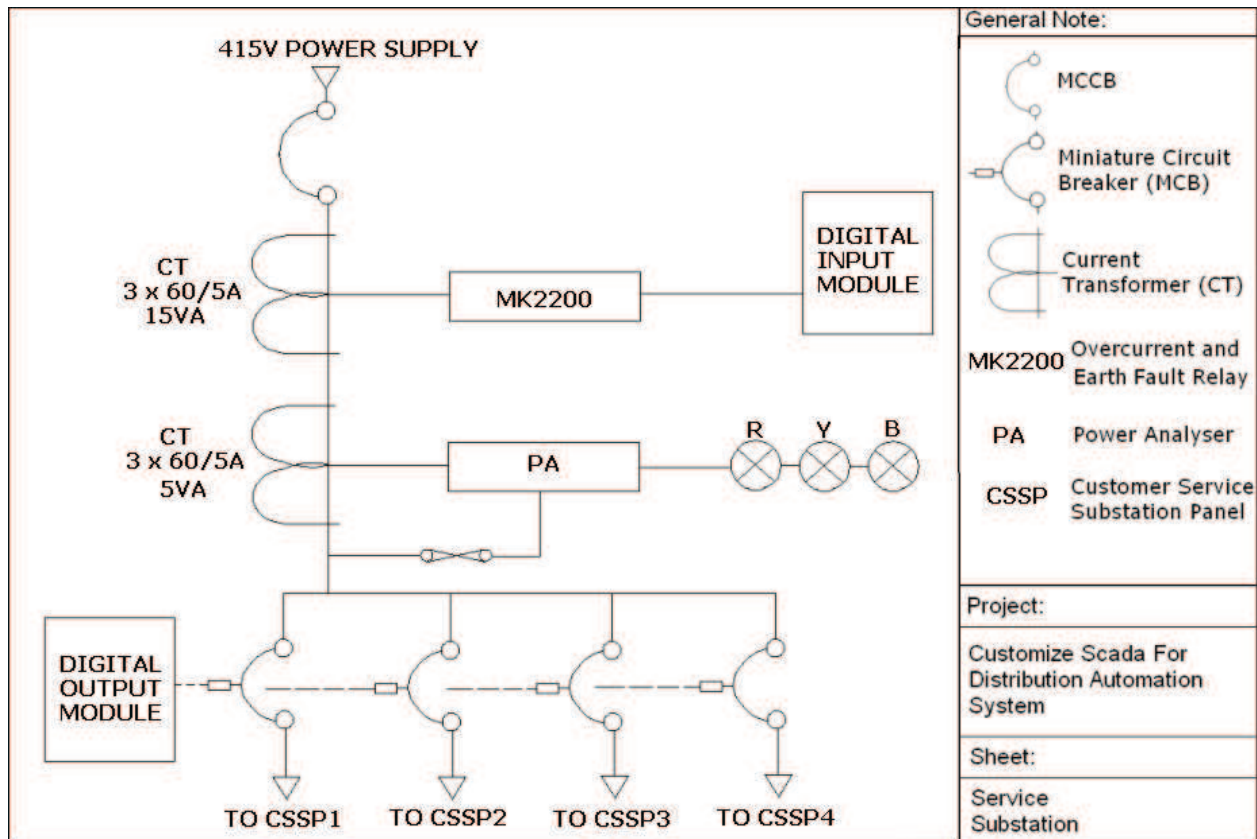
415V POWER SUPPLY

CT
3 x 60/5A
15VA

MK2200

DIGITAL
INPUT
MODULE

CT
3 x 60/5A
5VA

PA

R

Y

B

DIGITAL
OUTPUT
MODULE

TO CSSP1

TO CSSP2

TO CSSP3

TO CSSP4

General Note:

MCCB

Miniature Circuit Breaker (MCB)

Current Transformer (CT)

MK2200 Overcurrent and Earth Fault Relay

PA Power Analyser

CSSP Customer Service Substation Panel

Project:

Customize Scada For Distribution Automation System

Sheet:

Service Substation